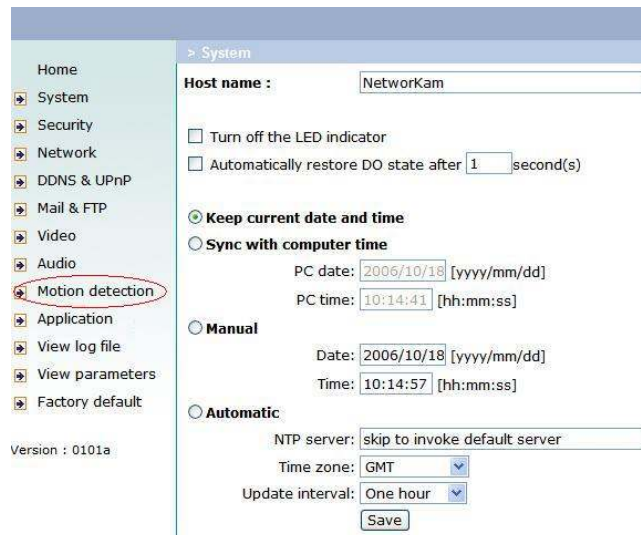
Home
System
Security
Network
DDNS & UPnP
Mail & FTP
Video
Audio
Motion detection
Application
View log file
View parameters
Factory default

Version : 0101a

> System

Host name : NetworKam

Turn off the LED indicator

Automatically restore DO state after 1 second(s)

Keep current date and time

Sync with computer time

PC date: 2006/10/18 [yyyy/mm/dd]

PC time: 10:14:41 [hh:mm:ss]

Manual

Date: 2006/10/18 [yyyy/mm/dd]

Time: 10:14:57 [hh:mm:ss]

Automatic

NTP server: skip to invoke default server

Time zone: GMT

Update interval: One hour

Save